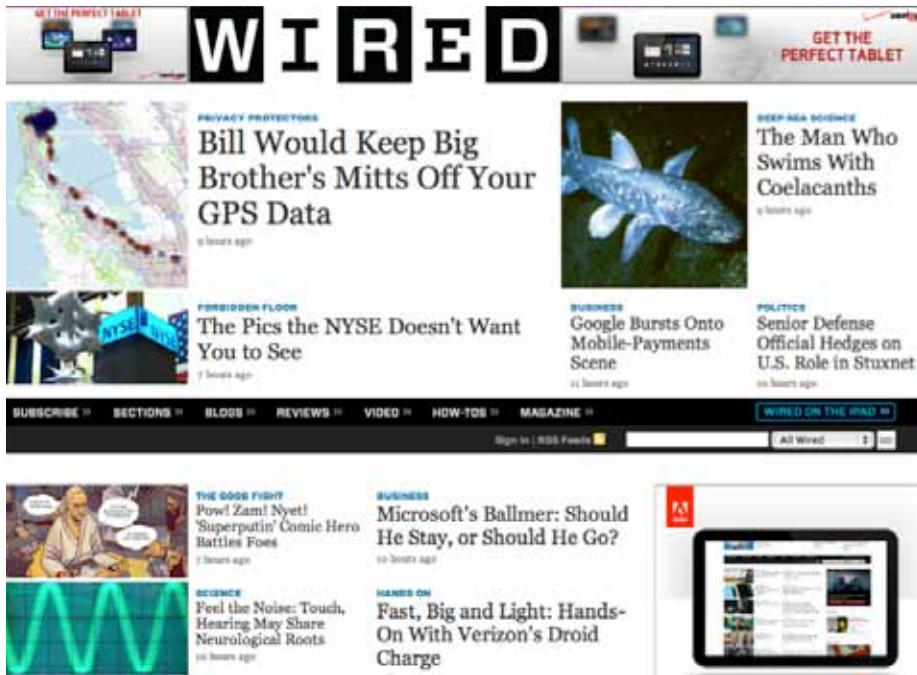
GET THE PERFECT TABLET

WIRED

GET THE PERFECT TABLET

PRIVACY PROTECTORS
Bill Would Keep Big Brother's Mitts Off Your GPS Data
9 hours ago

DEEP-SEA SCIENCE
The Man Who Swims With Coelacanths
9 hours ago

FORBIDDEN FLOOR
The Pics the NYSE Doesn't Want You to See
7 hours ago

BUSINESS
Google Bursts Onto Mobile-Payments Scene
11 hours ago

POLITICS
Senior Defense Official Hedges on U.S. Role in Stuxnet
10 hours ago

SUBSCRIBE » SECTIONS » BLOGS » REVIEWS » VIDEO » HOW-TOS » MAGAZINE »
WIRED ON THE IPAD »
Sign In | RSS Feeds
All Wired
Go

THE GOOD FIGHT
Pow! Zam! Nyet! 'Superputin' Comic Hero Battles Foes

BUSINESS
Microsoft's Ballmer: Should He Stay, or Should He Go?
10 hours ago

SCIENCE
Feel the Noise: Touch, Hearing May Share Neurological Roots
10 hours ago

HANDS ON
Fast, Big and Light: Hands-On With Verizon's Droid Charge